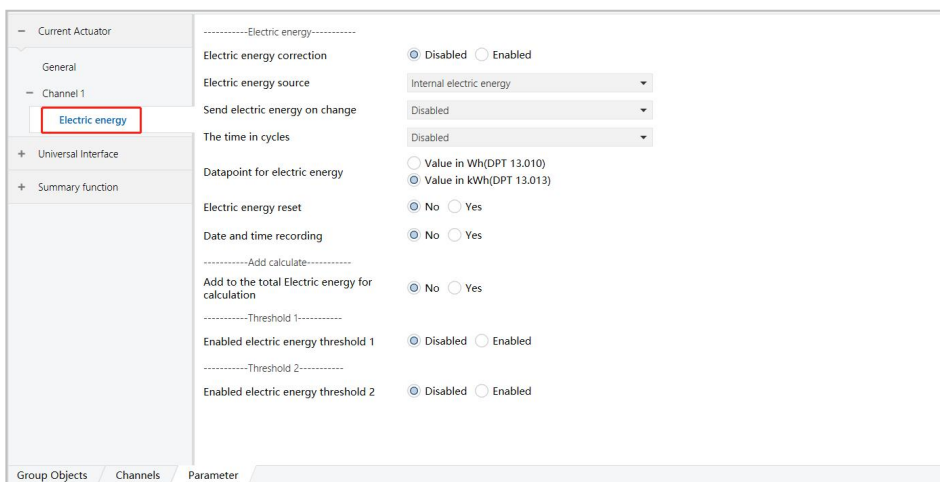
− Current Actuator

General

− Channel 1

Electric energy

+ Universal Interface

+ Summary function

-----------Electric energy-----------

Electric energy correction ◉ Disabled ◯ Enabled

Electric energy source Internal electric energy

Send electric energy on change Disabled

The time in cycles Disabled

Datapoint for electric energy ◯ Value in Wh(DPT 13.010) ◉ Value in kWh(DPT 13.013)

Electric energy reset ◉ No ◯ Yes

Date and time recording ◉ No ◯ Yes

-----------Add calculate-----------

Add to the total Electric energy for calculation ◉ No ◯ Yes

-----------Threshold 1-----------

Enabled electric energy threshold 1 ◉ Disabled ◯ Enabled

-----------Threshold 2-----------

Enabled electric energy threshold 2 ◉ Disabled ◯ Enabled

Group Objects Channels Parameter